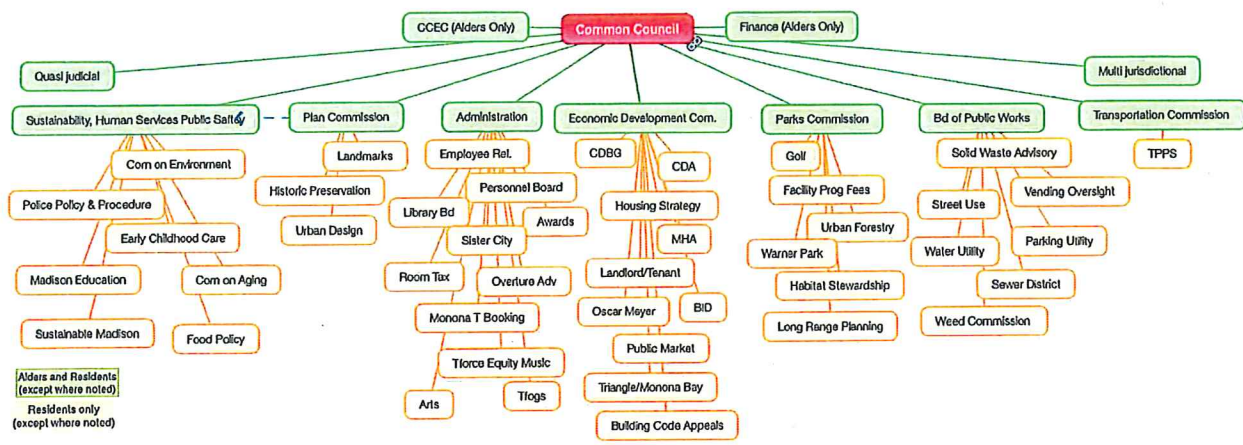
CCEC (Alders Only)

Common Council

Finance (Alders Only)

Quasi judicial

Multi jurisdictional

Sustainability, Human Services Public Saftey

Com on Environment

Police Policy & Procedure

Early Childhood Care

Madison Education

Com on Aging

Sustainable Madison

Food Policy

Plan Commission

Landmarks

Historic Preservation

Urban Design

Administration

Employee Rel.

Personnel Board

Library Bd

Awards

Sister City

Room Tax

Overture Adv

Monona T Booking

Tforce Equity Music

Arts

Tfogs

Economic Development Com.

CDBG

CDA

Housing Strategy

MHA

Landlord/Tenant

Oscar Meyer

BID

Public Market

Triangle/Monona Bay

Building Code Appeals

Parks Commission

Golf

Facility Prog Fees

Urban Forestry

Warner Park

Habitat Stewardship

Long Range Planning

Bd of Public Works

Solid Waste Advisory

Street Use

Vending Oversight

Water Utility

Parking Utility

Sewer District

Weed Commission

Transportation Commission

TPPS

Alders and Residents (except where noted)

Residents only (except where noted)